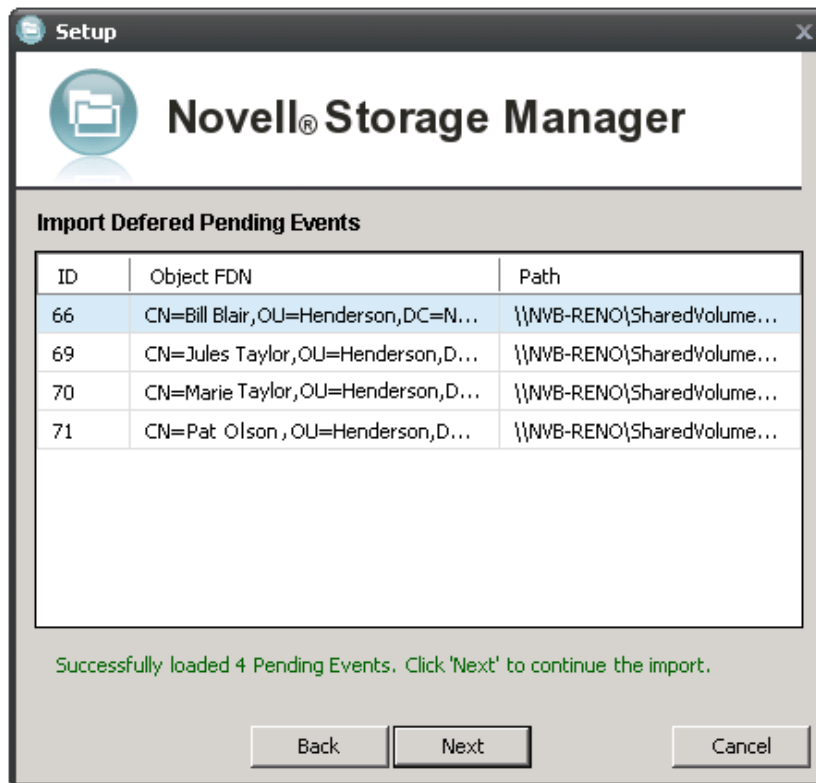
Setup

X

Novell® Storage Manager

Import Defered Pending Events

| ID | Object FDN | Path |
|---|---|---|
| 66 | CN=Bill Blair,OU=Henderson,DC=N... | \\NVB-RENO\SharedVolume... |
| 69 | CN=Jules Taylor,OU=Henderson,D... | \\NVB-RENO\SharedVolume... |
| 70 | CN=Marie Taylor,OU=Henderson,D... | \\NVB-RENO\SharedVolume... |
| 71 | CN=Pat Olson ,OU=Henderson,D... | \\NVB-RENO\SharedVolume... |

Successfully loaded 4 Pending Events. Click 'Next' to continue the import.

Back

Next

Cancel